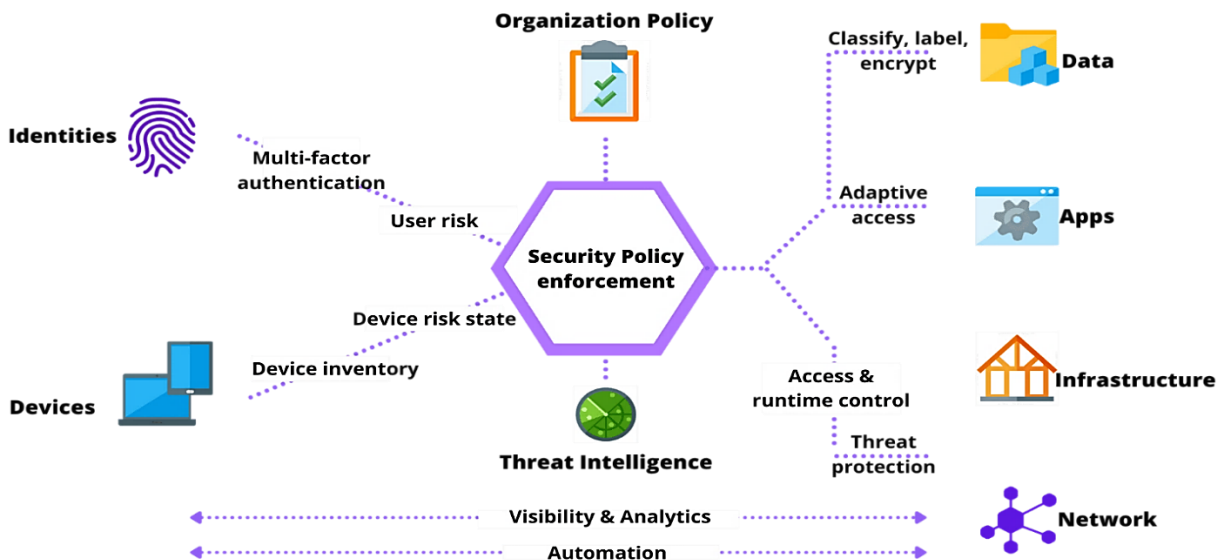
Organization Policy

Identities

Multi-factor authentication

User risk

Security Policy enforcement

Device risk state

Device inventory

Devices

Threat Intelligence

Classify, label, encrypt

Data

Adaptive access

Apps

Access & runtime control

Infrastructure

Threat protection

Visibility & Analytics

Network

Automation